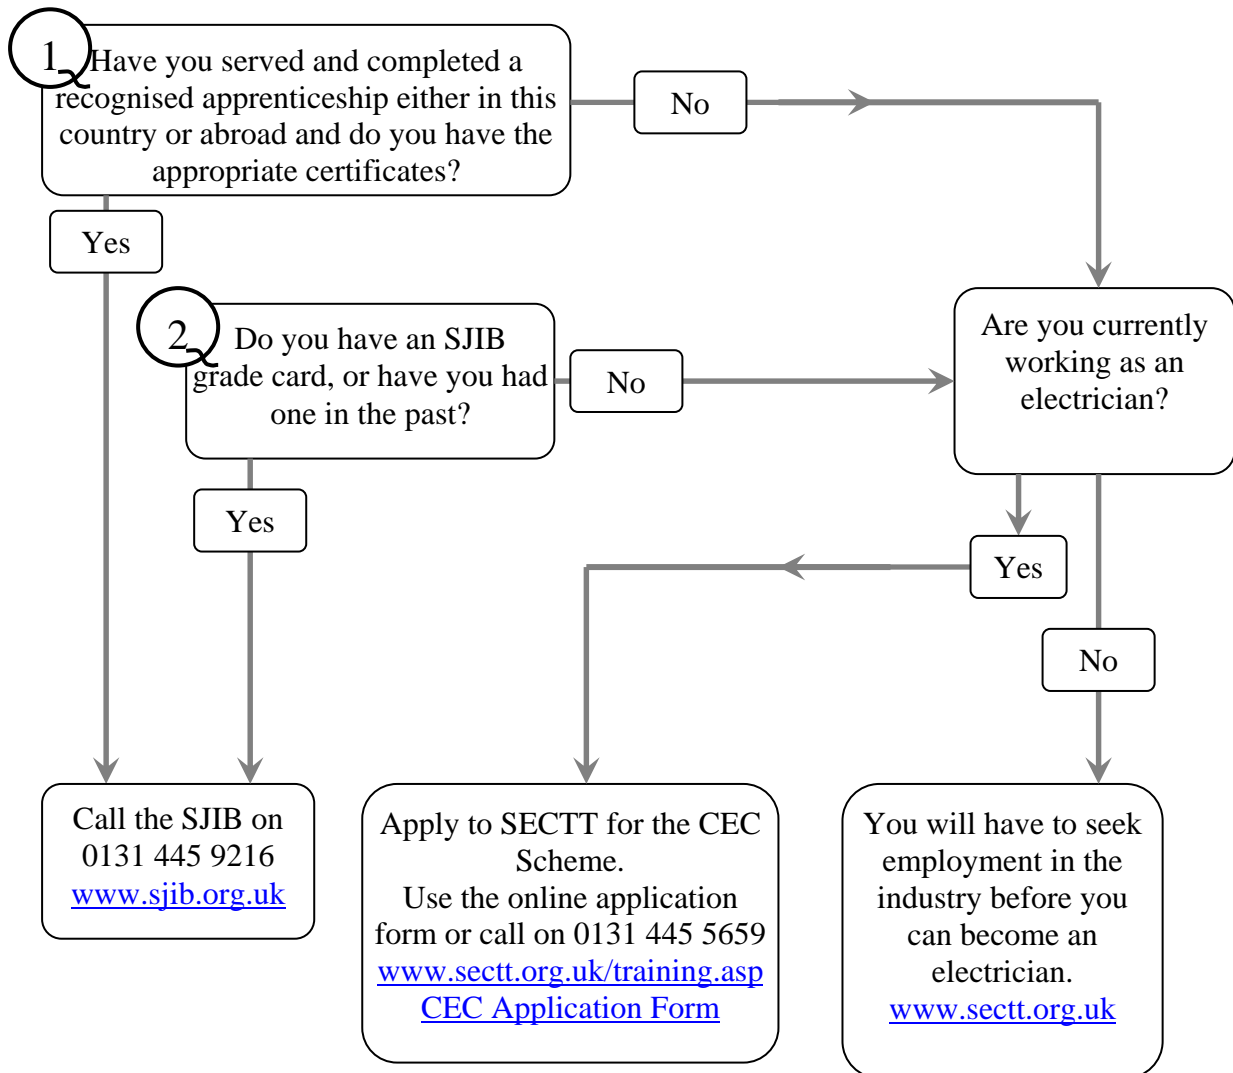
1 Have you served and completed a recognised apprenticeship either in this country or abroad and do you have the appropriate certificates?

No

Yes

2 Do you have an SJIB grade card, or have you had one in the past?

No

Are you currently working as an electrician?

Yes

Yes

No

Call the SJIB on 0131 445 9216
www.sjib.org.uk

Apply to SECTT for the CEC Scheme.
Use the online application form or call on 0131 445 5659
www.sectt.org.uk/training.asp
CEC Application Form

You will have to seek employment in the industry before you can become an electrician.
www.sectt.org.uk